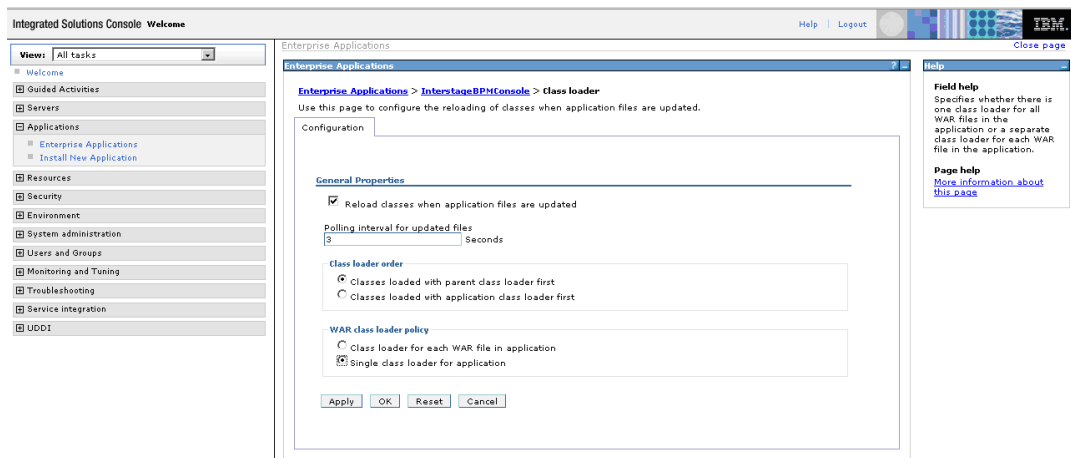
Integrated Solutions Console Welcome

Help | Logout

IBM.

View: All tasks

Welcome

Guided Activities

Servers

Applications

Enterprise Applications

Install New Application

Resources

Security

Environment

System administration

Users and Groups

Monitoring and Tuning

Troubleshooting

Service integration

UDDI

Enterprise Applications

Close page

Enterprise Applications

? _

Enterprise Applications > InterstageBPMConsole > Class loader

Use this page to configure the reloading of classes when application files are updated.

Configuration

General Properties

Reload classes when application files are updated

Polling interval for updated files

3 Seconds

Class loader order

Classes loaded with parent class loader first

Classes loaded with application class loader first

WAR class loader policy

Class loader for each WAR file in application

Single class loader for application

Apply OK Reset Cancel

Help

Field help

Specifies whether there is one class loader for all WAR files in the application or a separate class loader for each WAR file in the application.

Page help

More information about this page